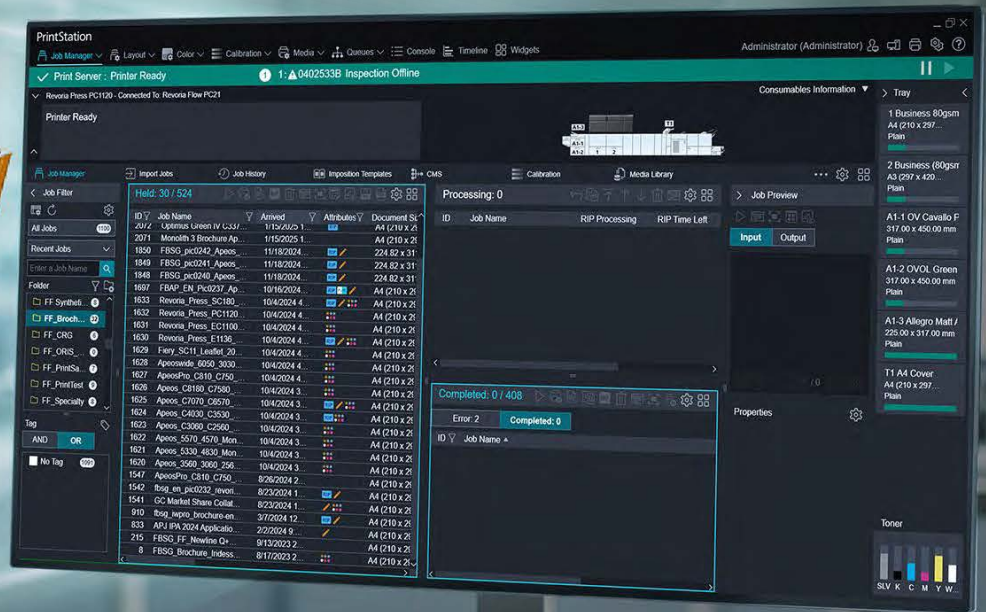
PrintStation

Job Manager Layout Color Calibration Media Queues Console Timeline Widgets

Administrator (Administrator)

Print Server : Printer Ready

1: ▲0402533B Inspection Offline

Revoria Press PC1120 - Connected To: Revoria Flow PC21

Printer Ready

Consumables Information

Tray

1 Business 80gsm
A4 (210 x 297...
Plain

2 Business (80gsm
A3 (297 x 420...
Plain

A1-1 OV Cavallo P
317.00 x 450.00 mm
Plain

A1-2 OVOL Green
317.00 x 450.00 mm
Plain

A1-3 Allegro Matt /
225.00 x 317.00 mm
Plain

T1 A4 Cover
A4 (210 x 297...
Plain

Toner

SLV K C M Y W

Job Manager Import Jobs Job History Imposition Templates CMS Calibration Media Library

Job Filter

All Jobs 1100

Recent Jobs

Enter a Job Name

Folder

FF_Syntheti... 0
FF_Broch... 12
FF_CRG 0
FF_ORIS_... 0
FF_PrintSa... 0
FF_PrintTest 0
FF_Specialty 0

Tag

AND OR

No Tag 1091

Held: 30 / 524

| ID | Job Name | Arrived | Attributes | Document Si |
|---|---|---|---|---|
| 2072 | Optimus Green IV C337... | 1/15/2025 1... | | A4 (210 x 2 |
| 2071 | Monolith 3 Brochure Ap... | 1/15/2025 1... | | A4 (210 x 2 |
| 1850 | FBSG_pic0242_Apeos_... | 11/18/2024... | | 224.82 x 31 |
| 1849 | FBSG_pic0241_Apeos_... | 11/18/2024... | | 224.82 x 31 |
| 1848 | FBSG_pic0240_Apeos_... | 11/18/2024... | | 224.82 x 31 |
| 1697 | FBAP_EN_Pic0237_Ap... | 10/16/2024... | | A4 (210 x 2 |
| 1633 | Revoria_Press_SC180_... | 10/4/2024 4... | | A4 (210 x 2 |
| 1632 | Revoria_Press_PC1120... | 10/4/2024 4... | | A4 (210 x 2 |
| 1631 | Revoria_Press_EC1100... | 10/4/2024 4... | | A4 (210 x 2 |
| 1630 | Revoria_Press_E1136_... | 10/4/2024 4... | | A4 (210 x 2 |
| 1629 | Fiery_SC11_Leaflet_20... | 10/4/2024 4... | | A4 (210 x 2 |
| 1628 | Apeosarde_6050_3530_... | 10/4/2024 4... | | A4 (210 x 2 |
| 1627 | ApeosPro_C810_C750_... | 10/4/2024 4... | | A4 (210 x 2 |
| 1626 | Apeos_C8180_C7580_... | 10/4/2024 3... | | A4 (210 x 2 |
| 1625 | Apeos_C7070_C6570_... | 10/4/2024 3... | | A4 (210 x 2 |
| 1624 | Apeos_C4030_C3530_... | 10/4/2024 3... | | A4 (210 x 2 |
| 1623 | Apeos_C3060_C2560_... | 10/4/2024 3... | | A4 (210 x 2 |
| 1622 | Apeos_5570_4570_Mon... | 10/4/2024 3... | | A4 (210 x 2 |
| 1621 | Apeos_5330_4830_Mon... | 10/4/2024 3... | | A4 (210 x 2 |
| 1620 | Apeos_3560_3060_256... | 10/4/2024 3... | | A4 (210 x 2 |
| 1547 | ApeosPro_C810_C750_... | 8/26/2024 2... | | A4 (210 x 2 |
| 1542 | fbsg_en_pic0232_revori... | 8/23/2024 1... | | A4 (210 x 2 |
| 1541 | GC Market Share Collat... | 8/23/2024 1... | | A4 (210 x 2 |
| 910 | fbsg_iwpro_brochure-en... | 3/7/2024 12... | | A4 (210 x 2 |
| 833 | APJ IPA 2024 Applicatio... | 2/2/2024 9:... | | A4 (210 x 2 |
| 215 | FBSG_FF_Newline Q+... | 9/13/2023 2... | | A4 (210 x 2 |
| 8 | FBSG_Brochure_Iridess... | 8/17/2023 2... | | A4 (210 x 2 |

Processing: 0

| ID | Job Name | RIP Processing | RIP Time Left |
|---|---|---|---|

Completed: 0 / 408

Error: 2 Completed: 0

| ID | Job Name |
|---|---|

Job Preview

Input Output

/ 0

Properties